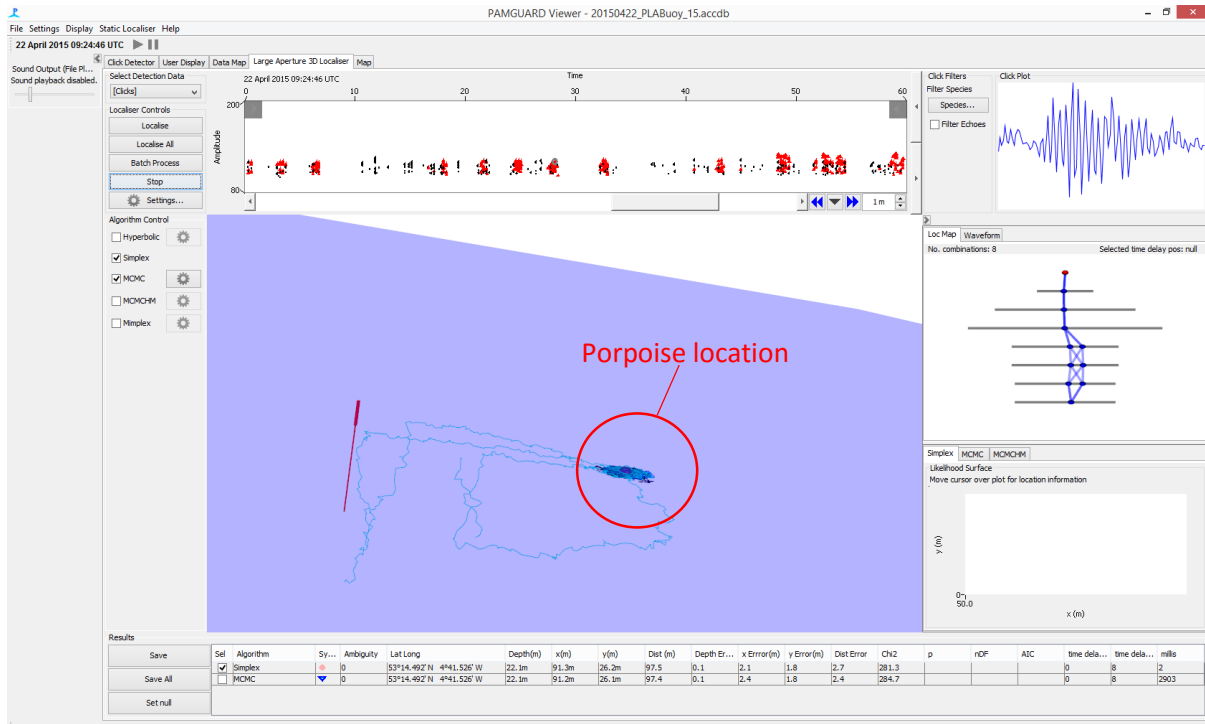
PAMGUARD Viewer - 20150422_PLABuoy_15.accdb

File Settings Display Static Localiser Help

22 April 2015 09:24:46 UTC

Sound Output (File Pl...
Sound playback disabled.

Click Detector | User Display | Data Map | Large Aperture 3D Localiser | Map

Select Detection Data
[Clicks]

Localiser Controls
Localise
Localise All
Batch Process
Stop
Settings...

Algorithm Control
Hyperbolic
Simplex
MCMC
MCMCHM
Mimplex

22 April 2015 09:24:46 UTC
Time
0 10 20 30 40 50 60
200
Amplitude
80
1 m

Click Filters
Filter Species
Species...
Filter Echoes

Click Plot

Loc Map | Waveform
No. combinations: 8
Selected time delay pos: null

Porpoise location

Simplex | MCMC | MCMCHM
Likelihood Surface
Move cursor over plot for location information
y (m)
0
50.0
x (m)

Results
Save
Save All
Set null

| Sel | Algorithm | Sy... | Ambiguity | Lat Long | | Depth(m) | x(m) | y(m) | Dist (m) | Depth Er... | x Errror(m) | y Error(m) | Dist Error | Chi2 | p | nDF | AIC | time dela... | time dela... | millis |
|---|---|---|---|---|---|---|---|---|---|---|---|---|---|---|---|---|---|---|---|---|
| ✓ | Simplex | | 0 | 53°14.492' N | 4°41.526' W | 22.1m | 91.3m | 26.2m | 97.5 | 0.1 | 2.1 | 1.8 | 2.7 | 281.3 | | | | 0 | 8 | 2 |
| | MCMC | | 0 | 53°14.492' N | 4°41.526' W | 22.1m | 91.2m | 26.1m | 97.4 | 0.1 | 2.4 | 1.8 | 2.4 | 284.7 | | | | 0 | 8 | 2903 |